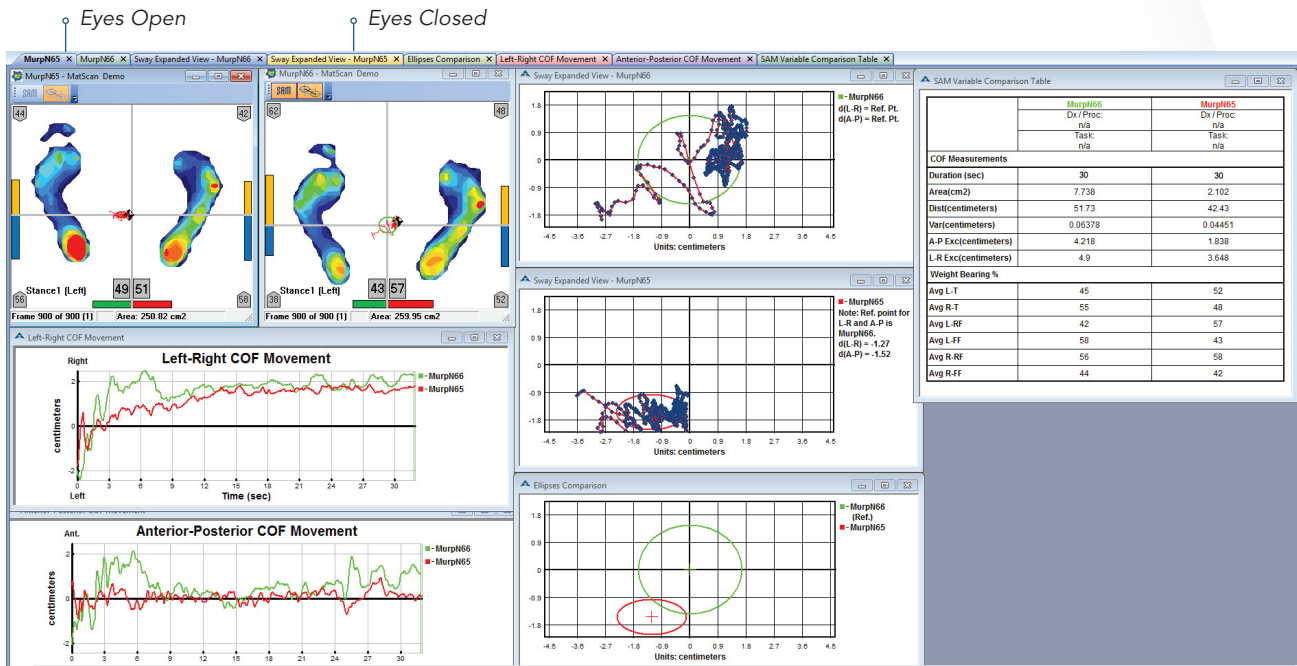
Eyes Open

Eyes Closed

MurpN65 × MurpN66 × Sway Expanded View - MurpN66 × Sway Expanded View - MurpN65 × Ellipses Comparison × Left-Right COF Movement × Anterior-Posterior COF Movement × SAM Variable Comparison Table ×

MurpN65 - MatScan Demo

SAM

44 42

56 58

Stance1 (Left) 49 51

Frame 900 of 900 (1) Area: 250.82 cm2

MurpN66 - MatScan Demo

SAM

62 52

38 52

Stance1 (Left) 43 57

Frame 900 of 900 (1) Area: 259.95 cm2

Sway Expanded View - MurpN66

- MurpN66
d(L-R) = Ref. Pt.
d(A-P) = Ref. Pt.

1.8
0.9
0
-0.9
-1.8

-4.5 -3.6 -2.7 -1.8 -0.9 0 0.9 1.8 2.7 3.6 4.5
Units: centimeters

Sway Expanded View - MurpN65

- MurpN65
Note: Ref. point for L-R and A-P is MurpN66.
d(L-R) = -1.27
d(A-P) = -1.52

1.8
0.9
0
-0.9
-1.8

-4.5 -3.6 -2.7 -1.8 -0.9 0 0.9 1.8 2.7 3.6 4.5
Units: centimeters

Ellipses Comparison

- MurpN66 (Ref.)
- MurpN65

1.8
0.9
0
-0.9
-1.8

-4.5 -3.6 -2.7 -1.8 -0.9 0 0.9 1.8 2.7 3.6 4.5
Units: centimeters

SAM Variable Comparison Table

| | MurpN66 | MurpN65 |
|---|---|---|
| | Dx / Proc: n/a Task: n/a | Dx / Proc: n/a Task: n/a |
| COF Measurements | | |
| Duration (sec) | 30 | 30 |
| Area(cm2) | 7.738 | 2.102 |
| Dist(centimeters) | 51.73 | 42.43 |
| Var(centimeters) | 0.06378 | 0.04451 |
| A-P Exc(centimeters) | 4.218 | 1.838 |
| L-R Exc(centimeters) | 4.9 | 3.648 |
| Weight Bearing % | | |
| Avg L-T | 45 | 52 |
| Avg R-T | 55 | 48 |
| Avg L-RF | 42 | 57 |
| Avg L-FF | 58 | 43 |
| Avg R-RF | 56 | 58 |
| Avg R-FF | 44 | 42 |

Left-Right COF Movement

Left-Right COF Movement

Right
2
0
-2
Left
centimeters
- MurpN66
- MurpN65
0 3 6 9 12 15 18 21 24 27 30
Time (sec)

Anterior-Posterior COF Movement

Anterior-Posterior COF Movement

Ant.
2
0
-2
centimeters
- MurpN66
- MurpN65
0 3 6 9 12 15 18 21 24 27 30